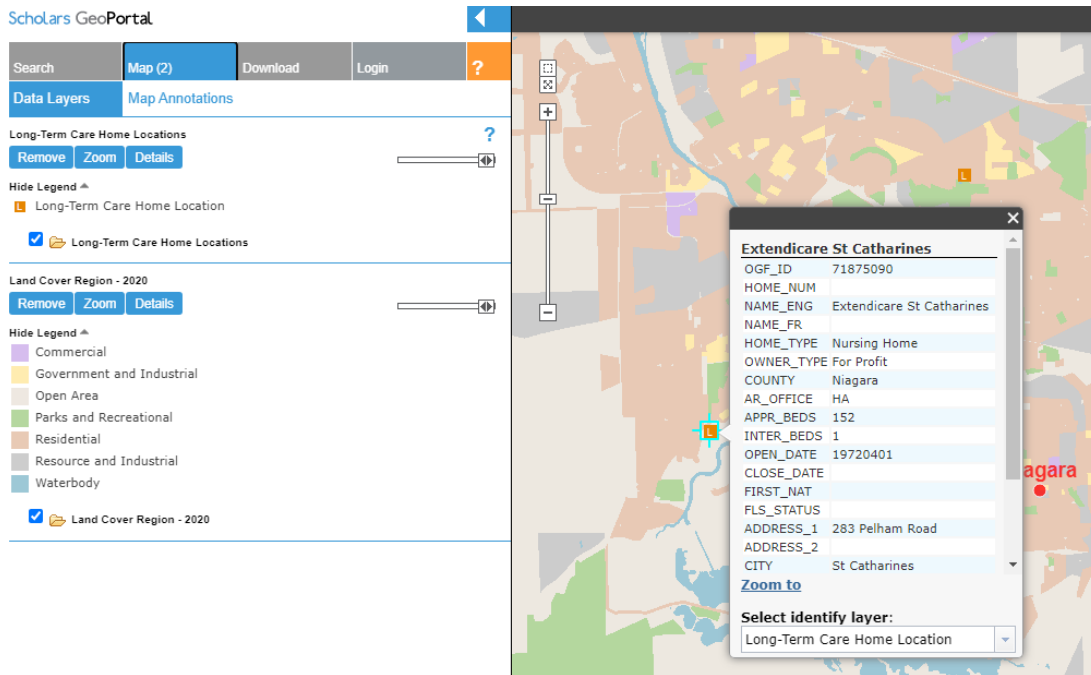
Scholars GeoPortal

Search | Map (2) | Download | Login | ?

Data Layers | Map Annotations

Long-Term Care Home Locations ?

Remove Zoom Details

Hide Legend

L Long-Term Care Home Location

Long-Term Care Home Locations

Land Cover Region - 2020

Remove Zoom Details

Hide Legend

Commercial
Government and Industrial
Open Area
Parks and Recreational
Residential
Resource and Industrial
Waterbody

Land Cover Region - 2020

+
−

L

L

Extendicare St Catharines

| | |
|---|---|
| OGF_ID | 71875090 |
| HOME_NUM | |
| NAME_ENG | Extendicare St Catharines |
| NAME_FR | |
| HOME_TYPE | Nursing Home |
| OWNER_TYPE | For Profit |
| COUNTY | Niagara |
| AR_OFFICE | HA |
| APPR_BEDS | 152 |
| INTER_BEDS | 1 |
| OPEN_DATE | 19720401 |
| CLOSE_DATE | |
| FIRST_NAT | |
| FLS_STATUS | |
| ADDRESS_1 | 283 Pelham Road |
| ADDRESS_2 | |
| CITY | St Catharines |

Zoom to

Select identify layer:

Long-Term Care Home Location

agara